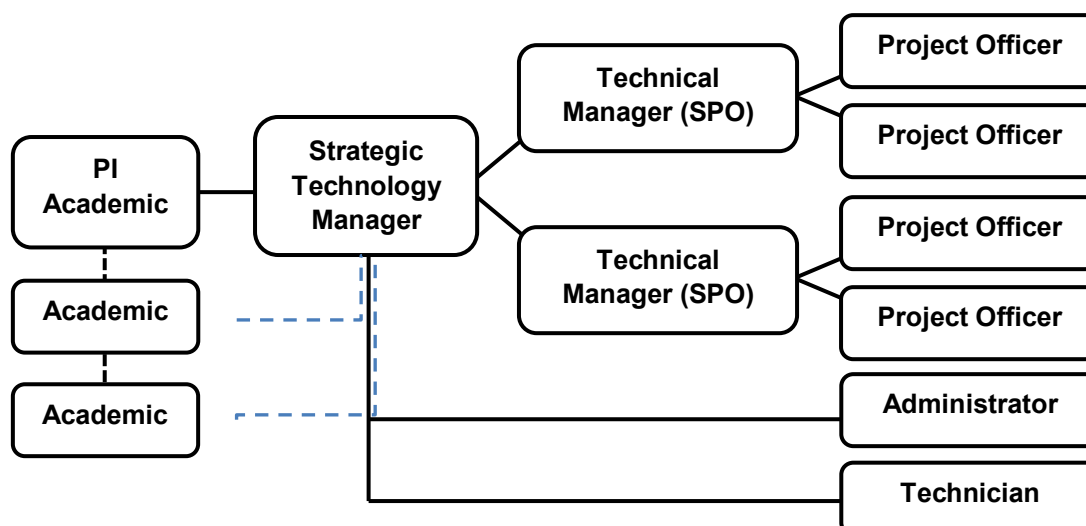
PI Academic

Academic

Academic

Strategic Technology Manager

Technical Manager (SPO)

Technical Manager (SPO)

Project Officer

Project Officer

Project Officer

Project Officer

Administrator

Technician